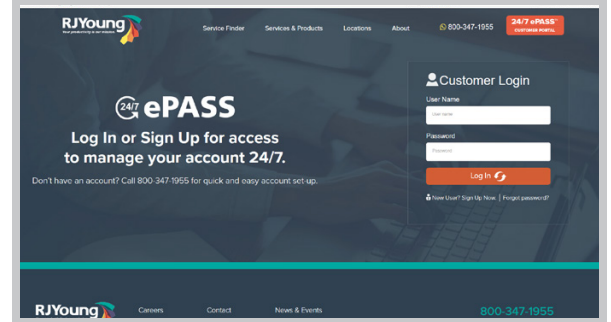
RJYoung
Your productivity is our mission

Service Finder Services & Products Locations About 800-347-1955 24/7 ePASS CUSTOMER PORTAL

24/7 ePASS

Log In or Sign Up for access to manage your account 24/7.

Don't have an account? Call 800-347-1955 for quick and easy account set-up.

Customer Login
User Name
User name
Password
Password
Log In
New User? Sign Up Now | Forgot password?

RJYoung Careers Contact News & Events 800-347-1955